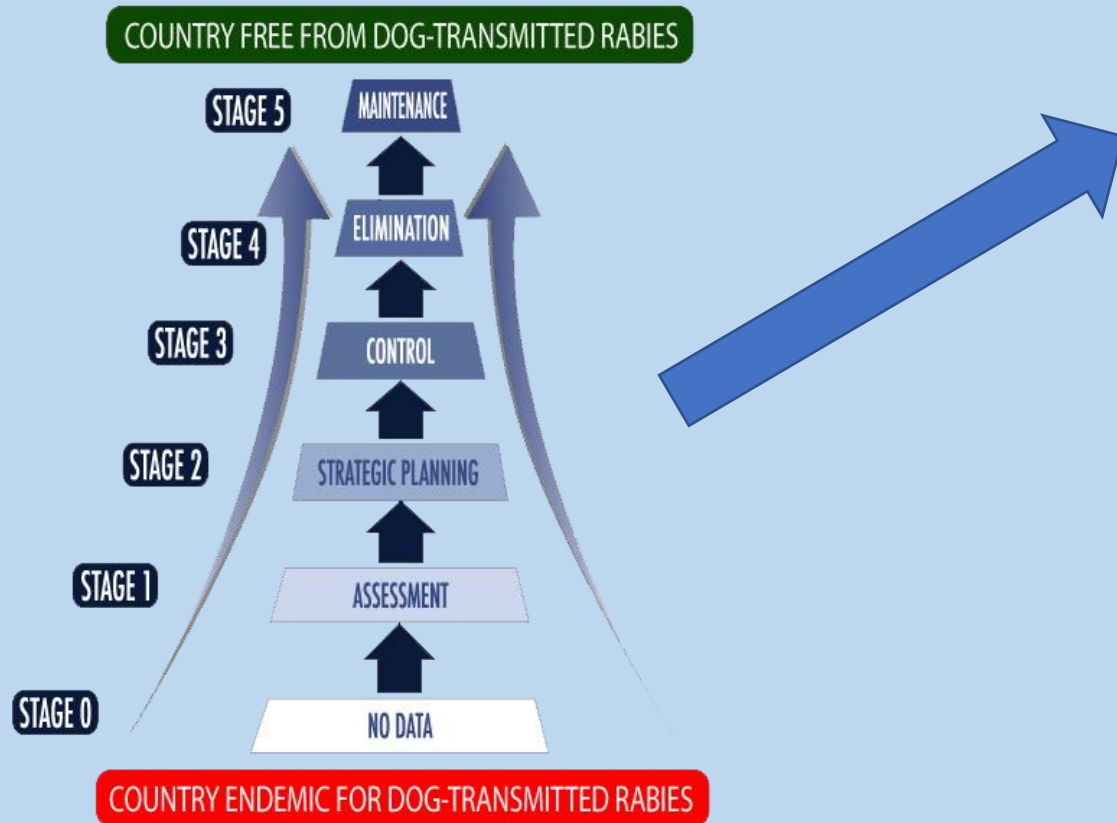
COUNTRY FREE FROM DOG-TRANSMITTED RABIES

STAGE 5
MAINTENANCE

STAGE 4
ELIMINATION

STAGE 3
CONTROL

STAGE 2
STRATEGIC PLANNING

STAGE 1
ASSESSMENT

STAGE 0
NO DATA

COUNTRY ENDEMIC FOR DOG-TRANSMITTED RABIES